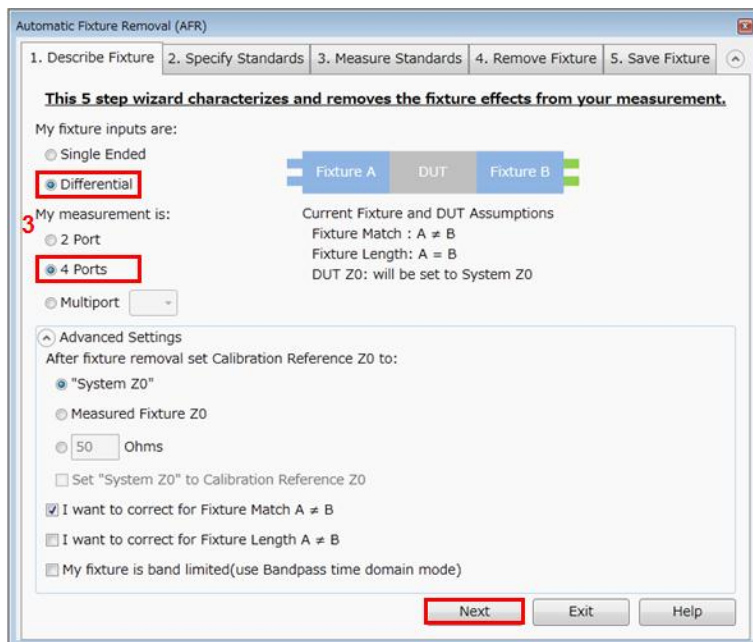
Automatic Fixture Removal (AFR)

1. Describe Fixture | 2. Specify Standards | 3. Measure Standards | 4. Remove Fixture | 5. Save Fixture

This 5 step wizard characterizes and removes the fixture effects from your measurement.

My fixture inputs are:

Single Ended

Differential

Fixture A DUT Fixture B

3

My measurement is:

2 Port

4 Ports

Multiport

Current Fixture and DUT Assumptions
Fixture Match : A ≠ B
Fixture Length: A = B
DUT Z0: will be set to System Z0

Advanced Settings

After fixture removal set Calibration Reference Z0 to:

"System Z0"

Measured Fixture Z0

50 Ohms

Set "System Z0" to Calibration Reference Z0

I want to correct for Fixture Match A ≠ B

I want to correct for Fixture Length A ≠ B

My fixture is band limited(use Bandpass time domain mode)

Next Exit Help